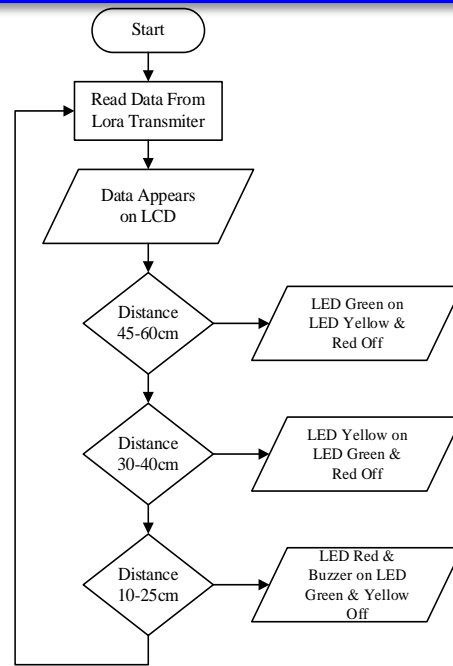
Start

Read Data From Lora Transmiter

Data Appears on LCD

Distance 45-60cm

LED Green on LED Yellow & Red Off

Distance 30-40cm

LED Yellow on LED Green & Red Off

Distance 10-25cm

LED Red & Buzzer on LED Green & Yellow Off